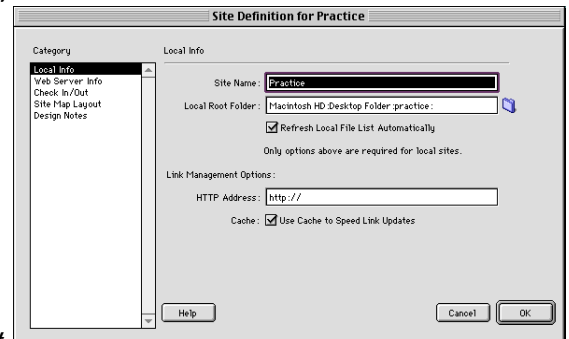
Site Definition for Practice

Category

Local Info
Web Server Info
Check In/Out
Site Map Layout
Design Notes

Local Info

Site Name: Practice

Local Root Folder: Macintosh HD:Desktop Folder:practice:

Refresh Local File List Automatically

Only options above are required for local sites.

Link Management Options:

HTTP Address: http://

Cache: Use Cache to Speed Link Updates

Help

Cancel

OK